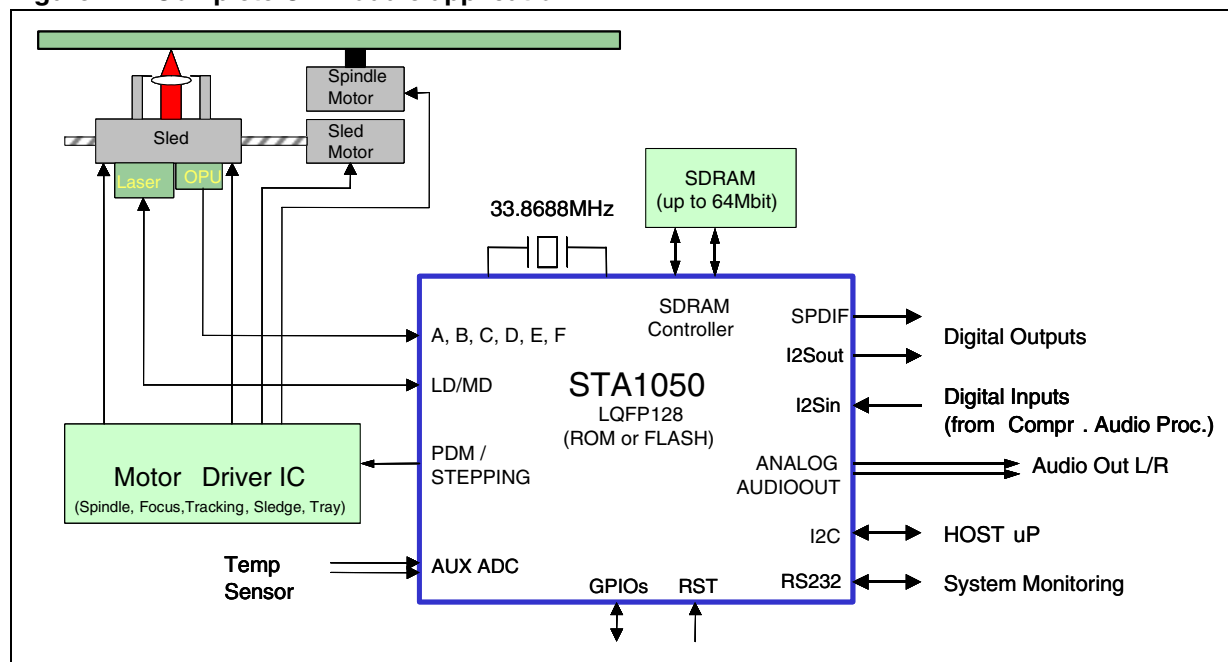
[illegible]

Spindle Motor

Sled

Sled Motor

Laser

OPU

SDRAM
(up to 64Mbit)

33.8688MHz

A, B, C, D, E, F

SDRAM Controller

SPDIF

I2Sout

Digital Outputs

LD/MD

STA1050
LQFP128
(ROM or FLASH)

I2Sin

Digital Inputs
(from Compr . Audio Proc.)

Motor Driver IC
(Spindle, Focus,Tracking, Sledge, Tray)

PDM /
STEPPING

ANALOG
AUDIOOUT

Audio Out L/R

I2C

HOST uP

Temp
Sensor

AUX ADC

GPIOs

RST

RS232

System Monitoring